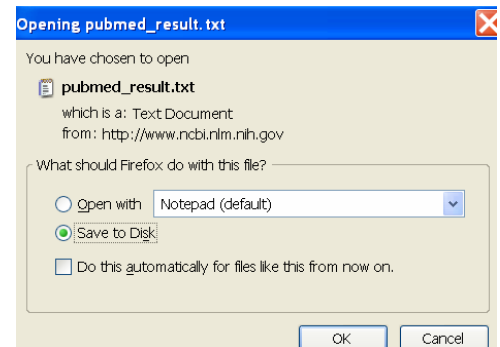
Opening pubmed_result.txt

You have chosen to open

pubmed_result.txt

which is a: Text Document

from: http://www.ncbi.nlm.nih.gov

What should Firefox do with this file?

Open with Notepad (default)

Save to Disk

Do this automatically for files like this from now on.

OK Cancel